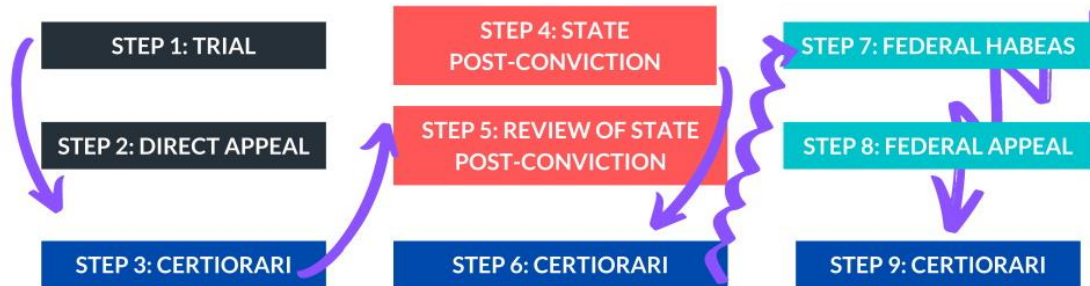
STEP 1: TRIAL

STEP 2: DIRECT APPEAL

STEP 3: CERTIORARI

STEP 4: STATE POST-CONVICTION

STEP 5: REVIEW OF STATE POST-CONVICTION

STEP 6: CERTIORARI

STEP 7: FEDERAL HABEAS

STEP 8: FEDERAL APPEAL

STEP 9: CERTIORARI